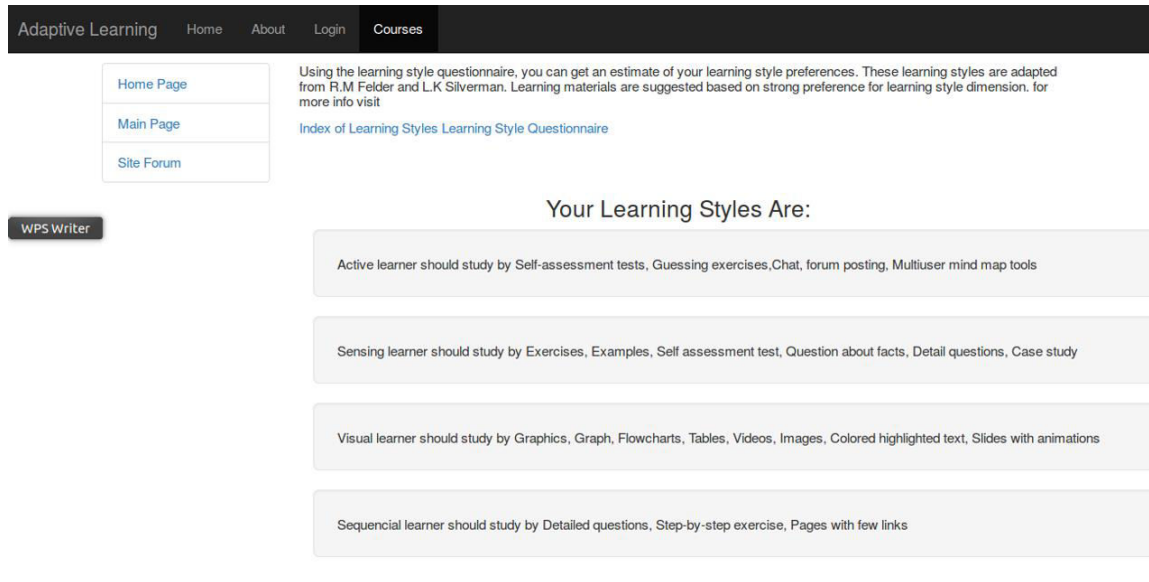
Adaptive Learning Home About Login Courses

Home Page
Main Page
Site Forum

WPS Writer

Using the learning style questionnaire, you can get an estimate of your learning style preferences. These learning styles are adapted from R.M Felder and L.K Silverman. Learning materials are suggested based on strong preference for learning style dimension. for more info visit

Index of Learning Styles Learning Style Questionnaire

Your Learning Styles Are:

Active learner should study by Self-assessment tests, Guessing exercises,Chat, forum posting, Multiuser mind map tools

Sensing learner should study by Exercises, Examples, Self assessment test, Question about facts, Detail questions, Case study

Visual learner should study by Graphics, Graph, Flowcharts, Tables, Videos, Images, Colored highlighted text, Slides with animations

Sequencial learner should study by Detailed questions, Step-by-step exercise, Pages with few links